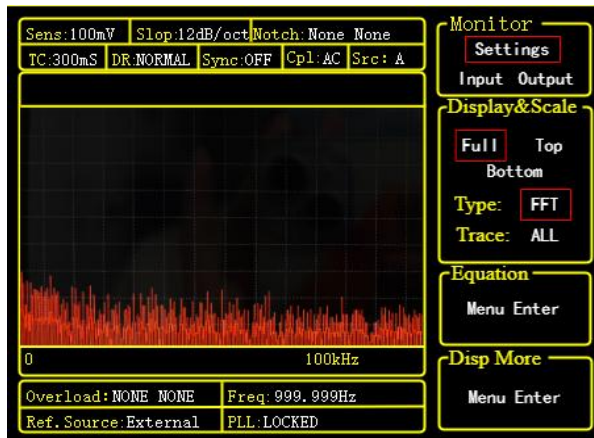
Sens:100mV Slop:12dB/oct Notch:None None
TC:300mS DR:NORMAL Sync:OFF Cpl:AC Src: A

0 100kHz

Overload:NONE NONE Freq:999.999Hz
Ref.Source:External PLL:LOCKED

Monitor
Settings
Input Output

Display&Scale
Full Top
Bottom
Type: FFT
Trace: ALL

Equation
Menu Enter

Disp More
Menu Enter